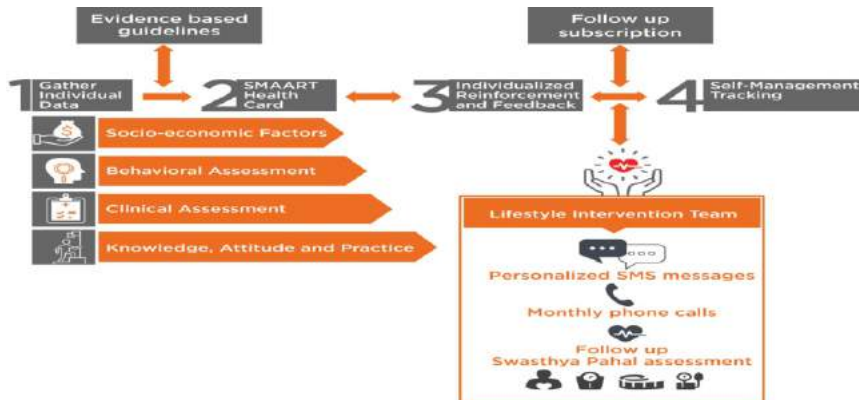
Evidence based guidelines

Follow up subscription

1 Gather Individual Data

2 SMAART Health Card

3 Individualized Reinforcement and Feedback

4 Self-Management Tracking

Socio-economic Factors

Behavioral Assessment

Clinical Assessment

Knowledge, Attitude and Practice

Lifestyle Intervention Team

Personalized SMS messages

Monthly phone calls

Follow up Swasthya Pahal assessment